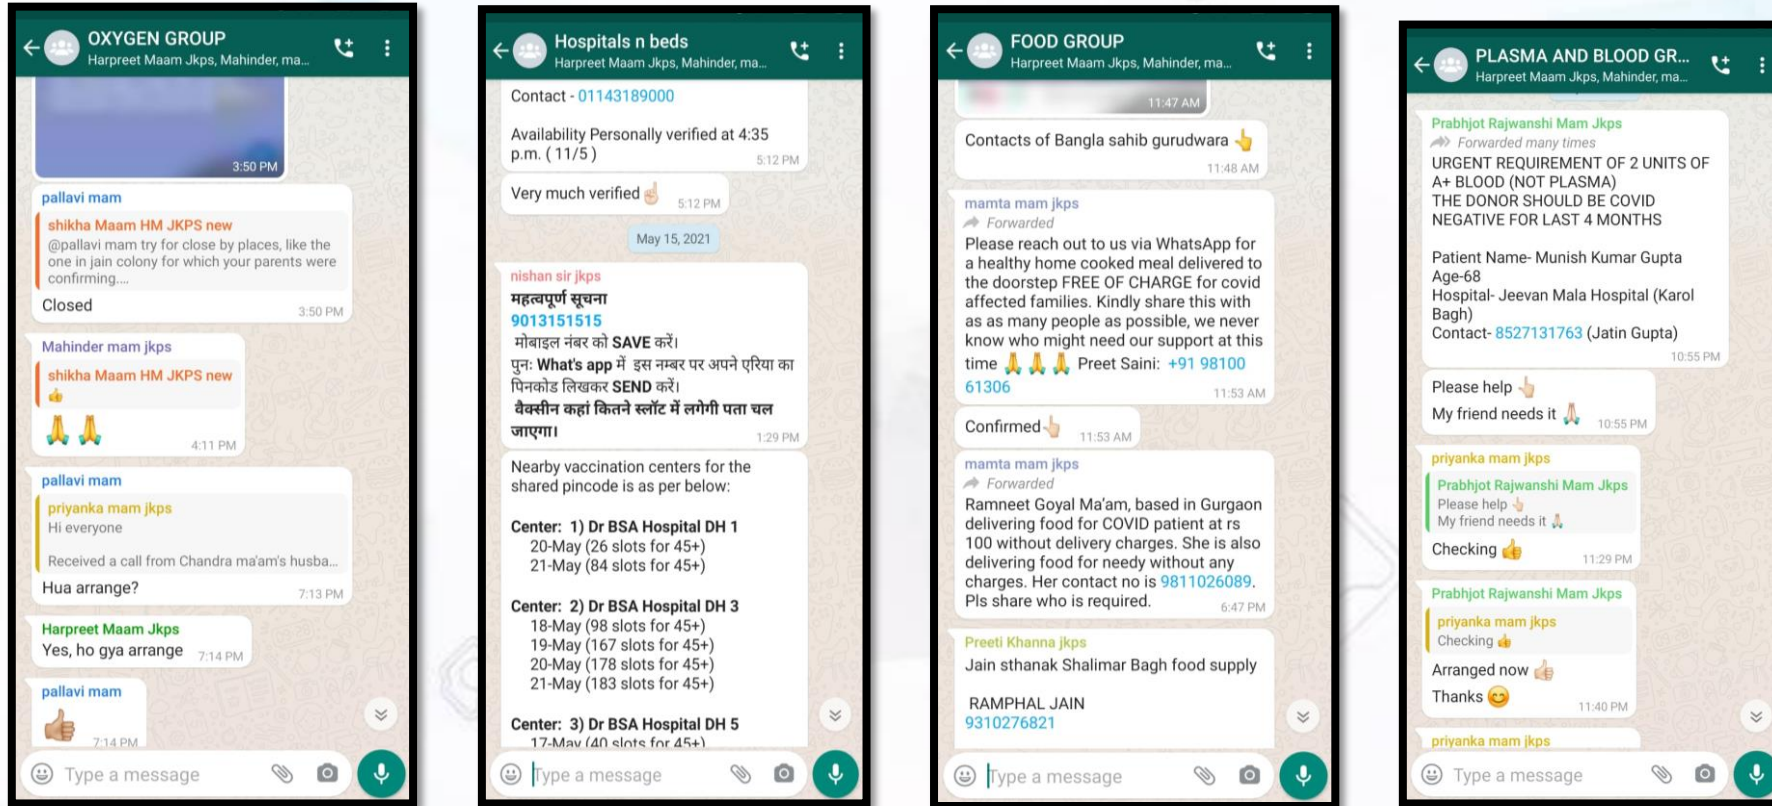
OXYGEN GROUP
Harpreet Maam Jkps, Mahinder, ma...

3:50 PM

pallavi mam
shikha Maam HM JKPS new
@pallavi mam try for close by places, like the one in jain colony for which your parents were confirming....
Closed 3:50 PM

Mahinder mam jkps
shikha Maam HM JKPS new
👍
🙏🙏 4:11 PM

pallavi mam
priyanka mam jkps
Hi everyone

Received a call from Chandra ma'am's husba...
Hua arrange? 7:13 PM

Harpreet Maam Jkps
Yes, ho gya arrange 7:14 PM

pallavi mam
👍
7:14 PM

Type a message

Hospitals n beds
Harpreet Maam Jkps, Mahinder, ma...

Contact - 01143189000

Availability Personally verified at 4:35 p.m. ( 11/5 ) 5:12 PM

Very much verified 👍 5:12 PM

May 15, 2021

nishan sir jkps
महत्वपूर्ण सूचना
9013151515
मोबाइल नंबर को SAVE करें।
पुन: What's app में इस नम्बर पर अपने एरिया का पिनकोड लिखकर SEND करें।
वैक्सीन कहां कितने स्लॉट में लगेगी पता चल जाएगा। 1:29 PM

Nearby vaccination centers for the shared pincode is as per below:

Center: 1) Dr BSA Hospital DH 1
20-May (26 slots for 45+)
21-May (84 slots for 45+)

Center: 2) Dr BSA Hospital DH 3
18-May (98 slots for 45+)
19-May (167 slots for 45+)
20-May (178 slots for 45+)
21-May (183 slots for 45+)

Center: 3) Dr BSA Hospital DH 5
17-May (40 slots for 45+)

Type a message

FOOD GROUP
Harpreet Maam Jkps, Mahinder, ma...

11:47 AM

Contacts of Bangla sahib gurudwara 👆 11:48 AM

mamta mam jkps
Forwarded
Please reach out to us via WhatsApp for a healthy home cooked meal delivered to the doorstep FREE OF CHARGE for covid affected families. Kindly share this with as as many people as possible, we never know who might need our support at this time 🙏🙏🙏 Preet Saini: +91 98100 61306 11:53 AM

Confirmed👆 11:53 AM

mamta mam jkps
Forwarded
Ramneet Goyal Ma'am, based in Gurgaon delivering food for COVID patient at rs 100 without delivery charges. She is also delivering food for needy without any charges. Her contact no is 9811026089. Pls share who is required. 6:47 PM

Preeti Khanna jkps
Jain sthanak Shalimar Bagh food supply

RAMPHAL JAIN
9310276821

Type a message

PLASMA AND BLOOD GR...
Harpreet Maam Jkps, Mahinder, ma...

Prabhjot Rajwanshi Mam Jkps
Forwarded many times
URGENT REQUIREMENT OF 2 UNITS OF A+ BLOOD (NOT PLASMA)
THE DONOR SHOULD BE COVID NEGATIVE FOR LAST 4 MONTHS

Patient Name- Munish Kumar Gupta
Age-68
Hospital- Jeevan Mala Hospital (Karol Bagh)
Contact- 8527131763 (Jatin Gupta) 10:55 PM

Please help 👆
My friend needs it 🙏 10:55 PM

priyanka mam jkps
Prabhjot Rajwanshi Mam Jkps
Please help 👆
My friend needs it 🙏
Checking 👍 11:29 PM

Prabhjot Rajwanshi Mam Jkps
priyanka mam jkps
Checking 👍
Arranged now 👍
Thanks 😊 11:40 PM

priyanka mam jkps

Type a message